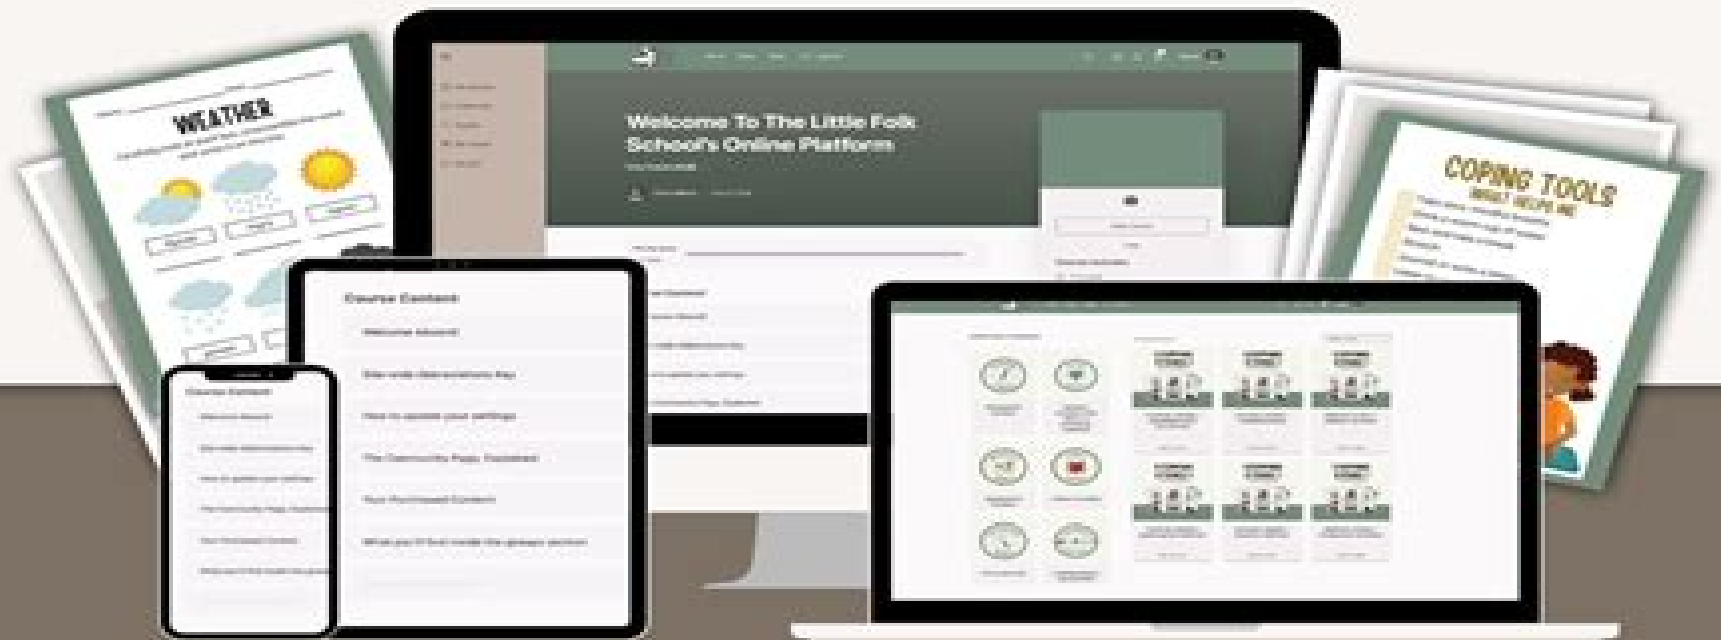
WEATHER

Welcome To The Little Folk School's Online Platform

Course Content

Welcome Aboard

Site-wide Instructions Key

How to update your settings

The Community Page, Explained

Your Purchased Content

What you'll find inside the groups section

Course Content

COPING TOOLS
WHAT HELPS ME